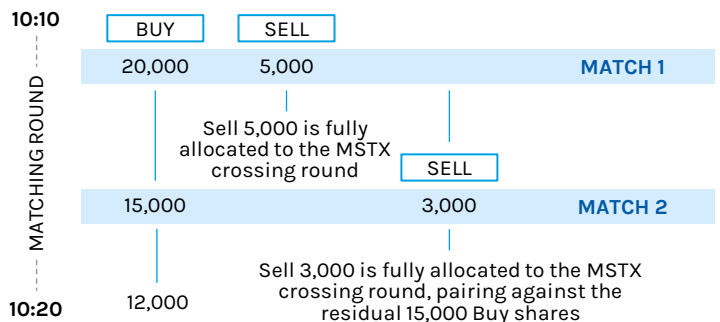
10:10

MATCHING ROUND

10:20

BUY

SELL

20,000

5,000

MATCH 1

Sell 5,000 is fully allocated to the MSTX crossing round

SELL

15,000

3,000

MATCH 2

Sell 3,000 is fully allocated to the MSTX crossing round, pairing against the residual 15,000 Buy shares

12,000